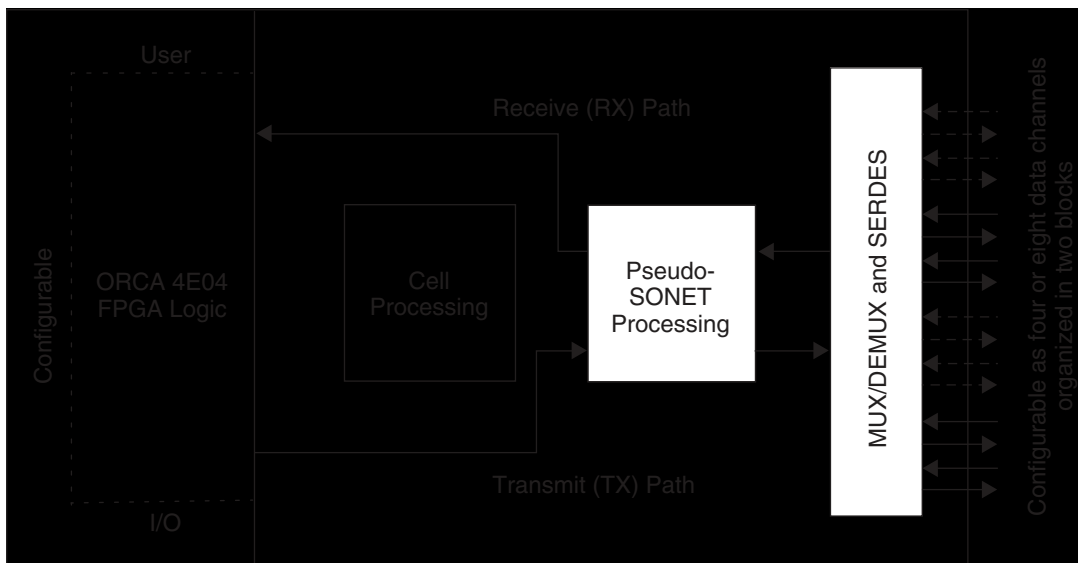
User

Configurable

ORCA 4E04
FPGA Logic

I/O

Receive (RX) Path

Cell
Processing

Pseudo-
SONET
Processing

Transmit (TX) Path

MUX/DEMUX and SERDES

Configurable as four or eight data channels
organized in two blocks